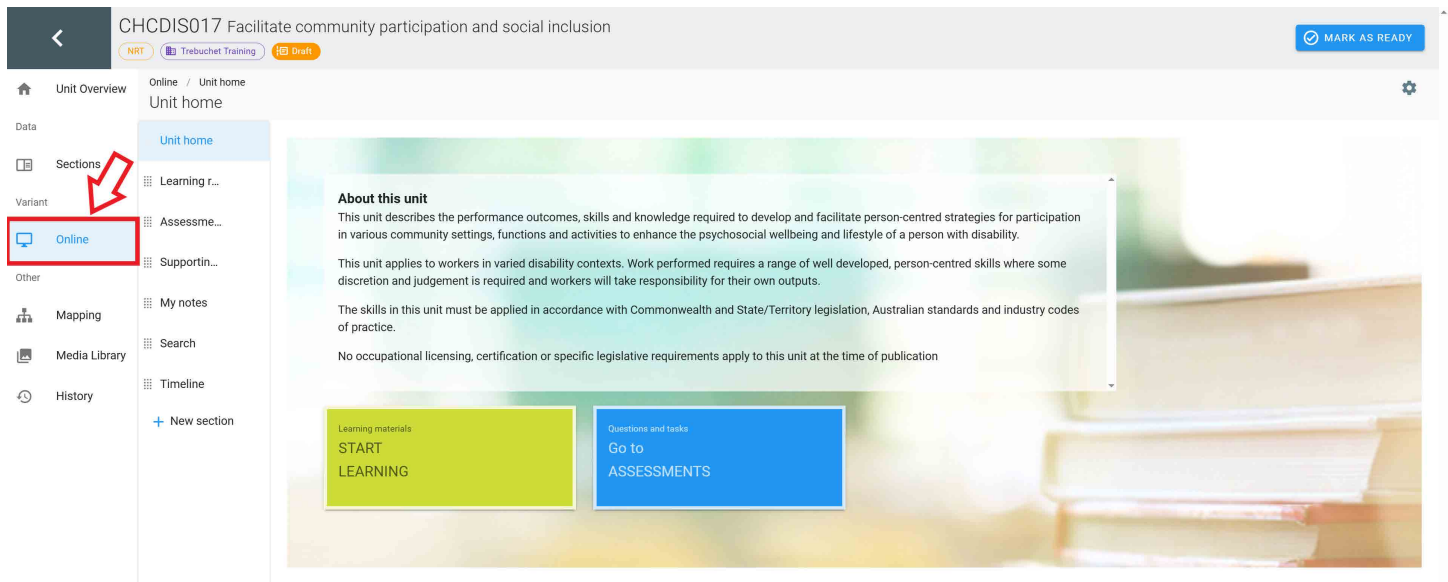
CHCDIS017 Facilitate community participation and social inclusion
NRT Trebuchet Training Draft
MARK AS READY

Unit Overview
Data
Sections
Variant
Online
Other
Mapping
Media Library
History

Online / Unit home
Unit home

Unit home
Learning r...
Assessme...
Supportin...
My notes
Search
Timeline
+ New section

About this unit
This unit describes the performance outcomes, skills and knowledge required to develop and facilitate person-centred strategies for participation in various community settings, functions and activities to enhance the psychosocial wellbeing and lifestyle of a person with disability.

This unit applies to workers in varied disability contexts. Work performed requires a range of well developed, person-centred skills where some discretion and judgement is required and workers will take responsibility for their own outputs.

The skills in this unit must be applied in accordance with Commonwealth and State/Territory legislation, Australian standards and industry codes of practice.

No occupational licensing, certification or specific legislative requirements apply to this unit at the time of publication

Learning materials
START
LEARNING

Questions and tasks
Go to
ASSESSMENTS